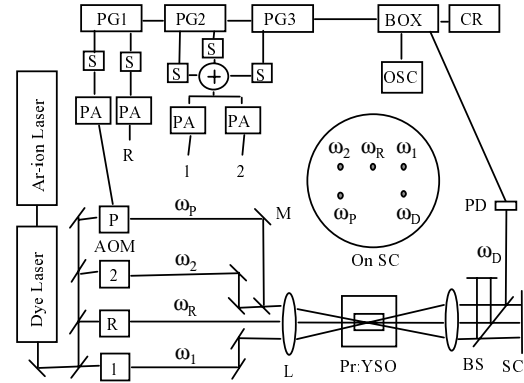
PG1
PG2
PG3
BOX
CR
S
S
S
S
S
+
OSC
PA
PA
PA
PA
R
1
2
Ar-ion Laser
Dye Laser
$\omega_2$
$\omega_R$
$\omega_1$
$\omega_P$
$\omega_D$
On SC
P
$\omega_P$
M
AOM
2
$\omega_2$
R
$\omega_R$
1
$\omega_1$
L
Pr:YSO
PD
$\omega_D$
BS
SC